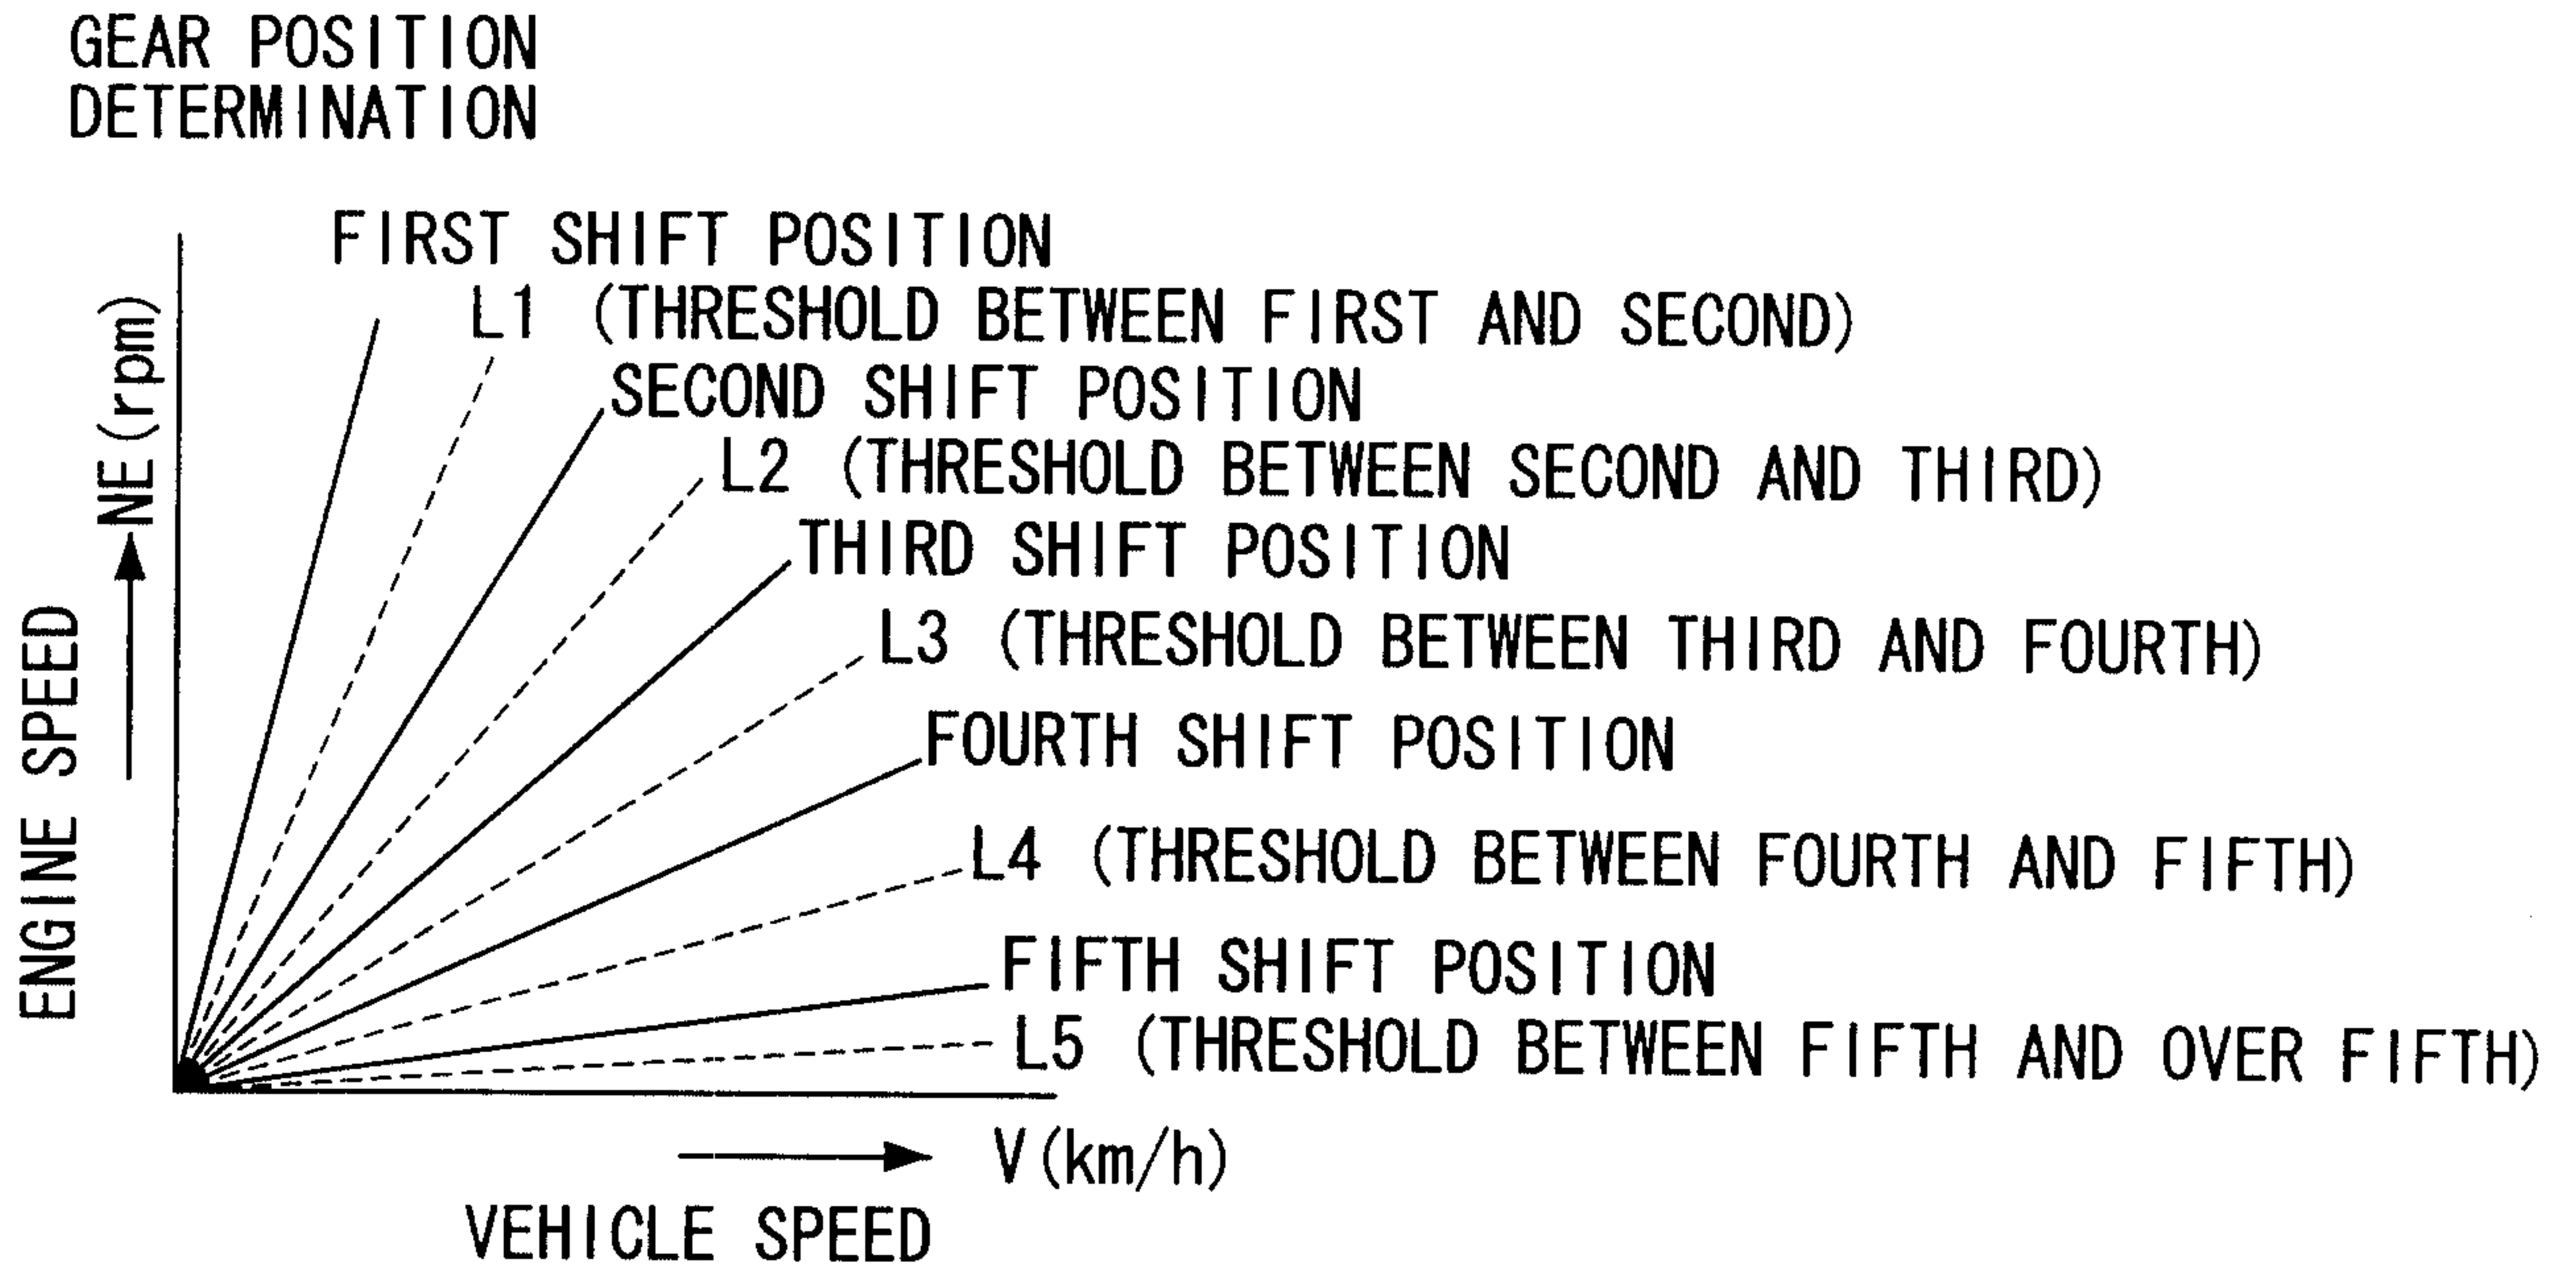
GEAR POSITION
DETERMINATION

FIRST SHIFT POSITION
L1 (THRESHOLD BETWEEN FIRST AND SECOND)
SECOND SHIFT POSITION
L2 (THRESHOLD BETWEEN SECOND AND THIRD)
THIRD SHIFT POSITION
L3 (THRESHOLD BETWEEN THIRD AND FOURTH)
FOURTH SHIFT POSITION
L4 (THRESHOLD BETWEEN FOURTH AND FIFTH)
FIFTH SHIFT POSITION
L5 (THRESHOLD BETWEEN FIFTH AND OVER FIFTH)

ENGINE SPEED
NE (rpm)

V (km/h)
VEHICLE SPEED